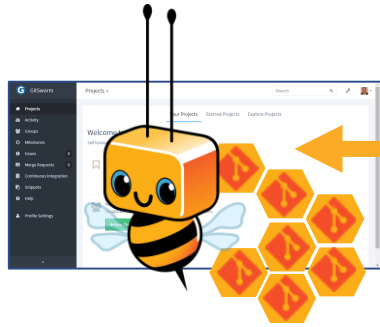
GitSwarm

Projects

Activity

Groups

Milestones

Issues 0

Merge Requests 0

Continuous Integration

Snippets

Help

Profile Settings

Projects

Search

Your Projects

Starred Projects

Explore Projects

Welcom

Self-hoste